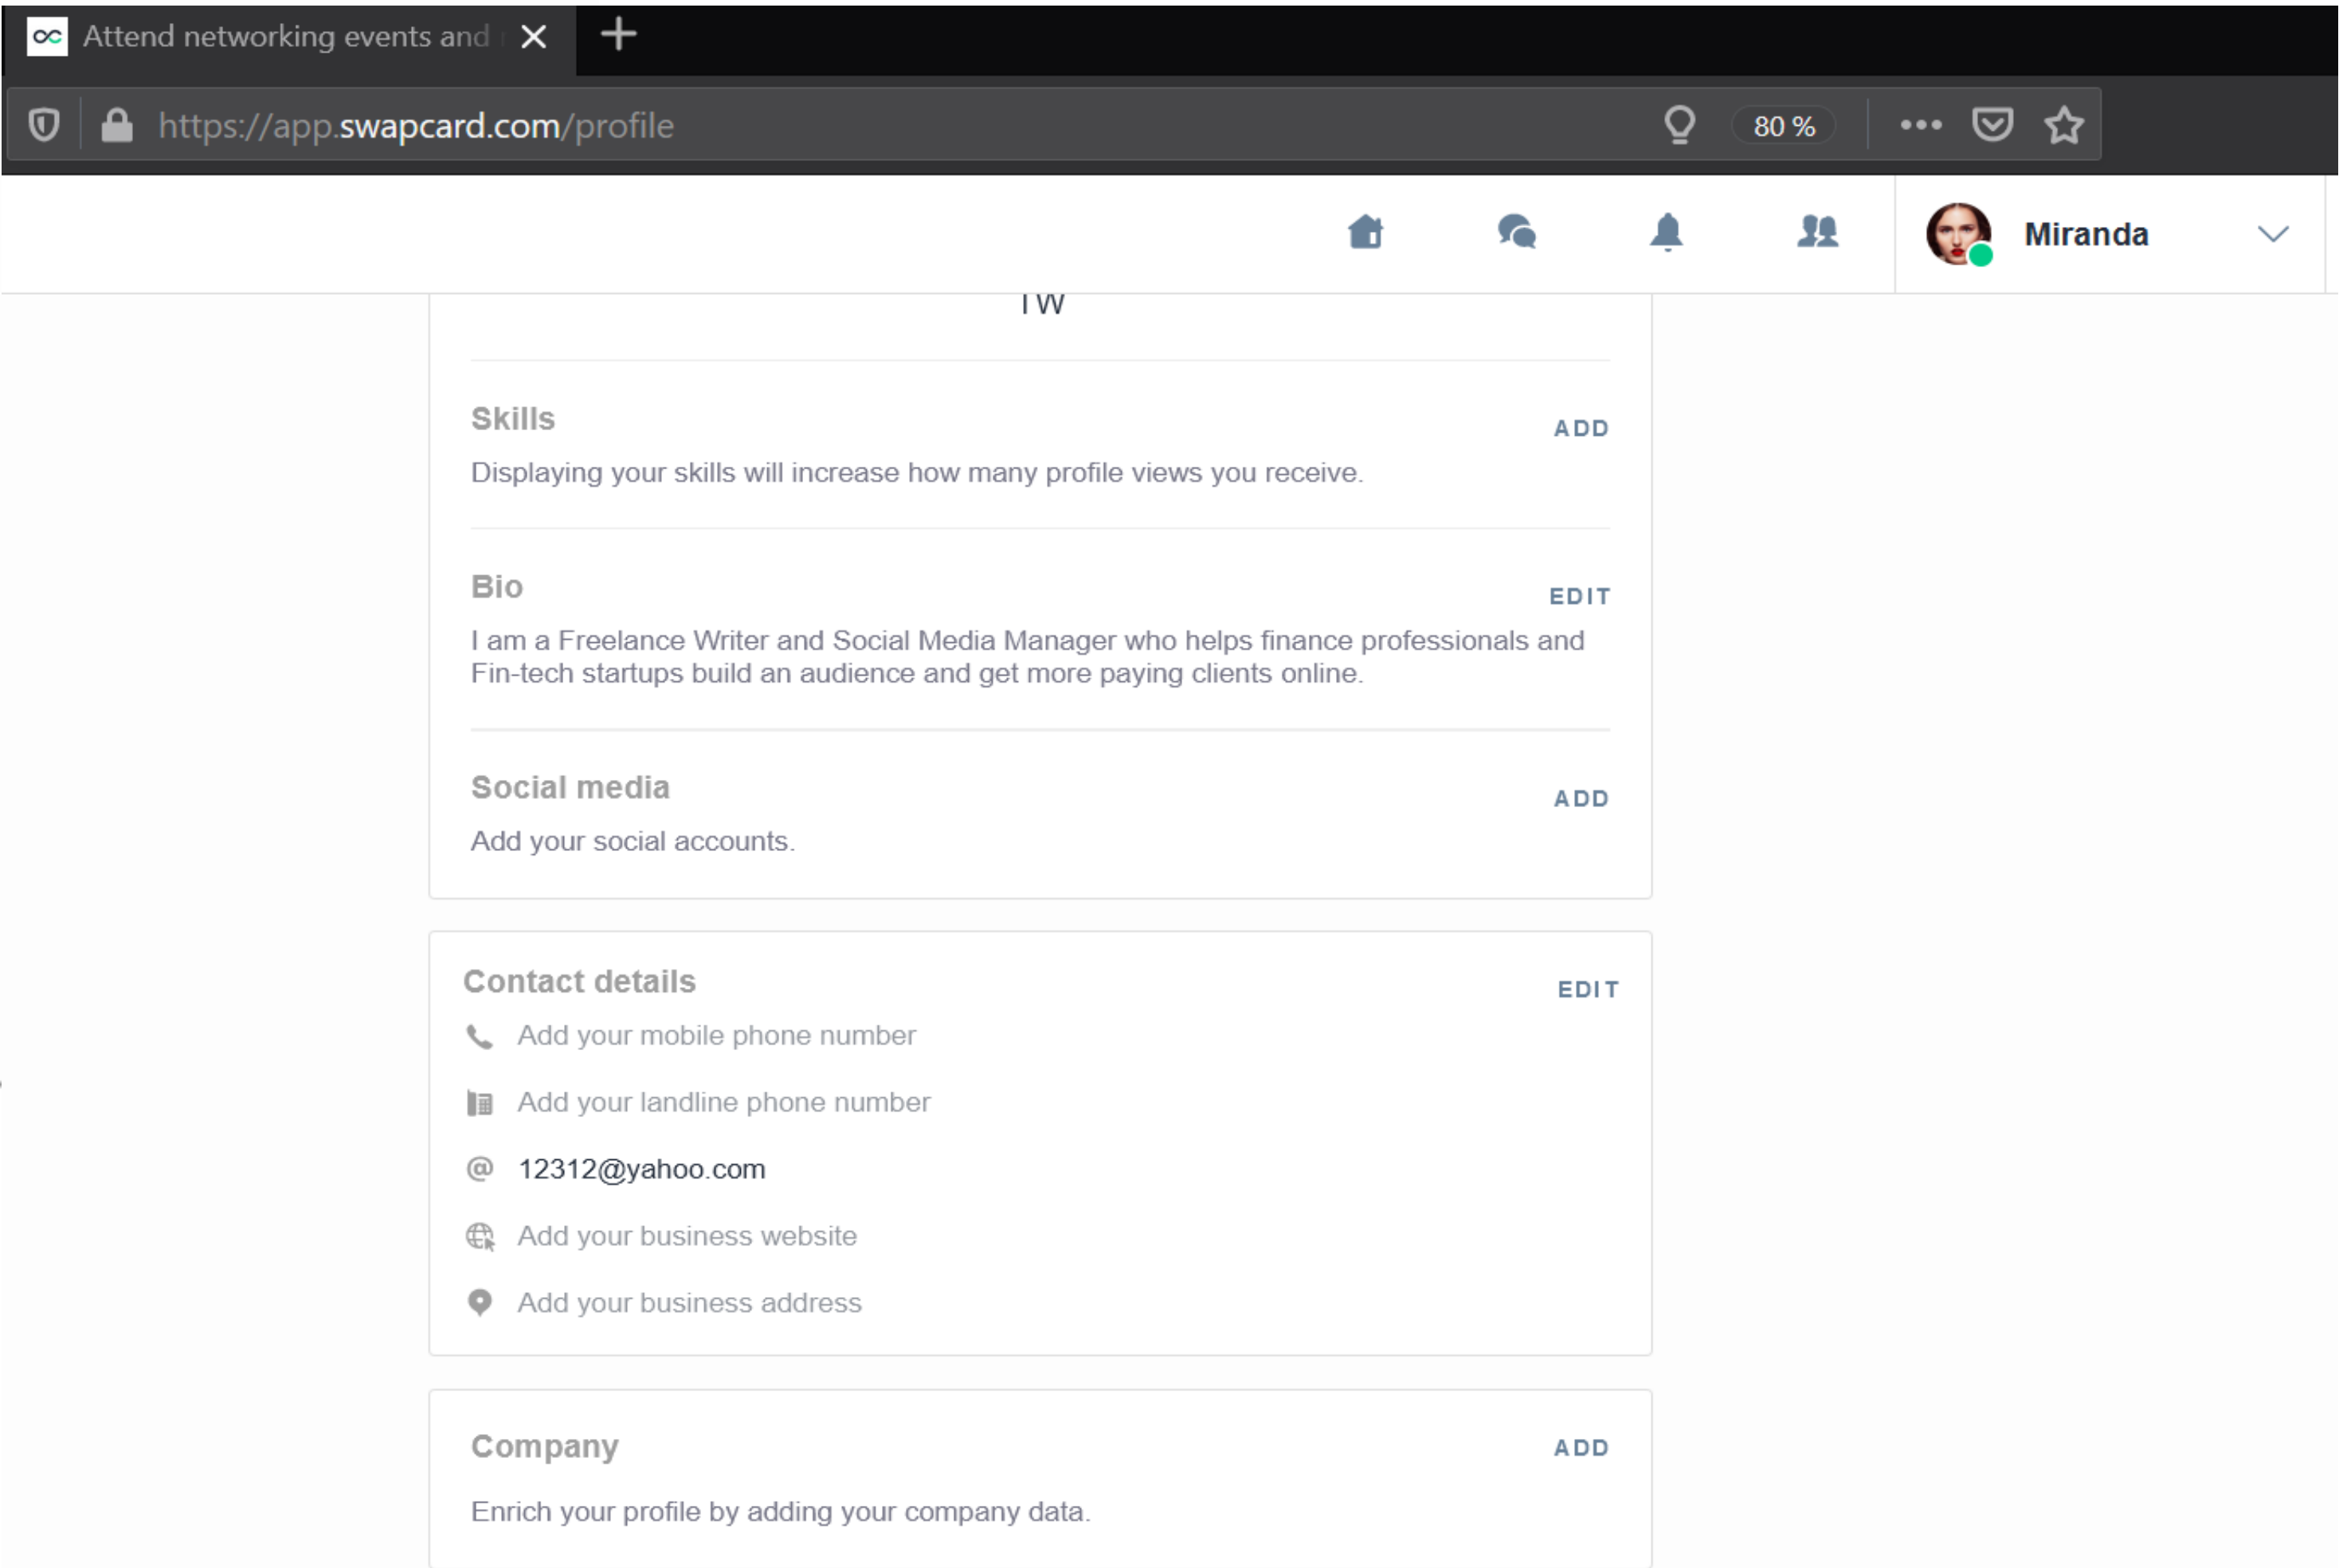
Attend networking events and

https://app.swapcard.com/profile

80 %

Miranda

TW

Skills

ADD

Displaying your skills will increase how many profile views you receive.

Bio

EDIT

I am a Freelance Writer and Social Media Manager who helps finance professionals and Fin-tech startups build an audience and get more paying clients online.

Social media

ADD

Add your social accounts.

Contact details

EDIT

Add your mobile phone number

Add your landline phone number

12312@yahoo.com

Add your business website

Add your business address

Company

ADD

Enrich your profile by adding your company data.